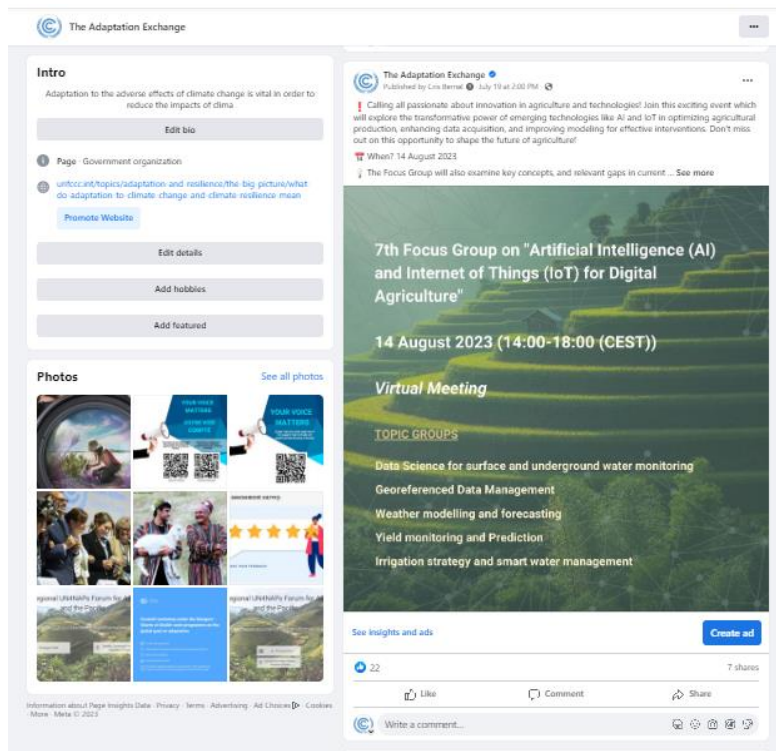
The Adaptation Exchange

...

Intro

Adaptation to the adverse effects of climate change is vital in order to reduce the impacts of clima

Edit bio

Page · Government organization

unfccc.int/topics/adaptation-and-resilience/the-big-picture/what-do-adaptation-to-climate-change-and-climate-resilience-mean

Promote Website

Edit details

Add hobbies

Add featured

Photos

See all photos

YOUR VOICE MATTERS

YOUR VOICE MATTERS

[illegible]

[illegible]

Information about Page Insights Data · Privacy · Terms · Advertising · Ad Choices · Cookies · More · Meta © 2023

The Adaptation Exchange

Published by Cris Bernal · July 19 at 2:00 PM ·

...

❗ Calling all passionate about innovation in agriculture and technologies! Join this exciting event which will explore the transformative power of emerging technologies like AI and IoT in optimizing agricultural production, enhancing data acquisition, and improving modeling for effective interventions. Don't miss out on this opportunity to shape the future of agriculture!

When? 14 August 2023

The Focus Group will also examine key concepts, and relevant gaps in current ... See more

7th Focus Group on "Artificial Intelligence (AI) and Internet of Things (IoT) for Digital Agriculture"

14 August 2023 (14:00-18:00 (CEST))

Virtual Meeting

TOPIC GROUPS

Data Science for surface and underground water monitoring

Georeferenced Data Management

Weather modelling and forecasting

Yield monitoring and Prediction

Irrigation strategy and smart water management

See insights and ads

Create ad

22

7 shares

Like

Comment

Share

Write a comment...